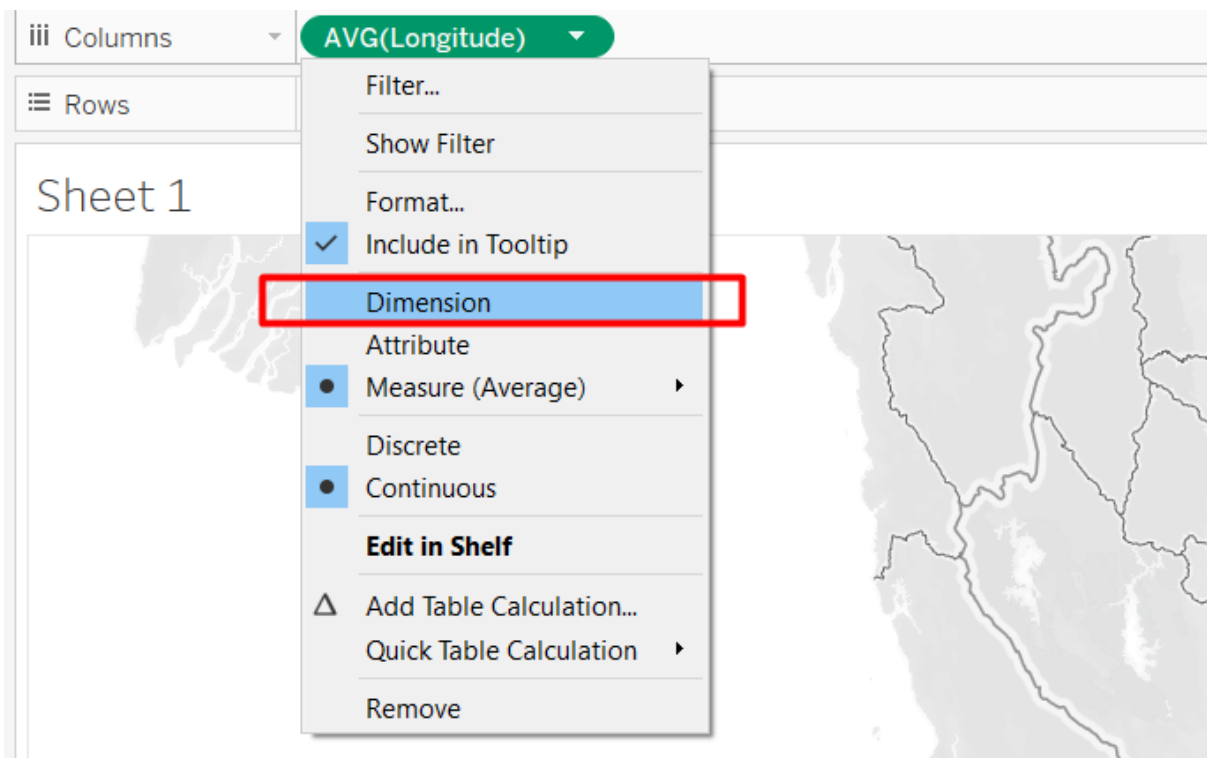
iii Columns

AVG(Longitude)

≡ Rows

Sheet 1

Filter...

Show Filter

Format...

Include in Tooltip

Dimension

Attribute

Measure (Average)

Discrete

Continuous

Edit in Shelf

Add Table Calculation...

Quick Table Calculation

Remove